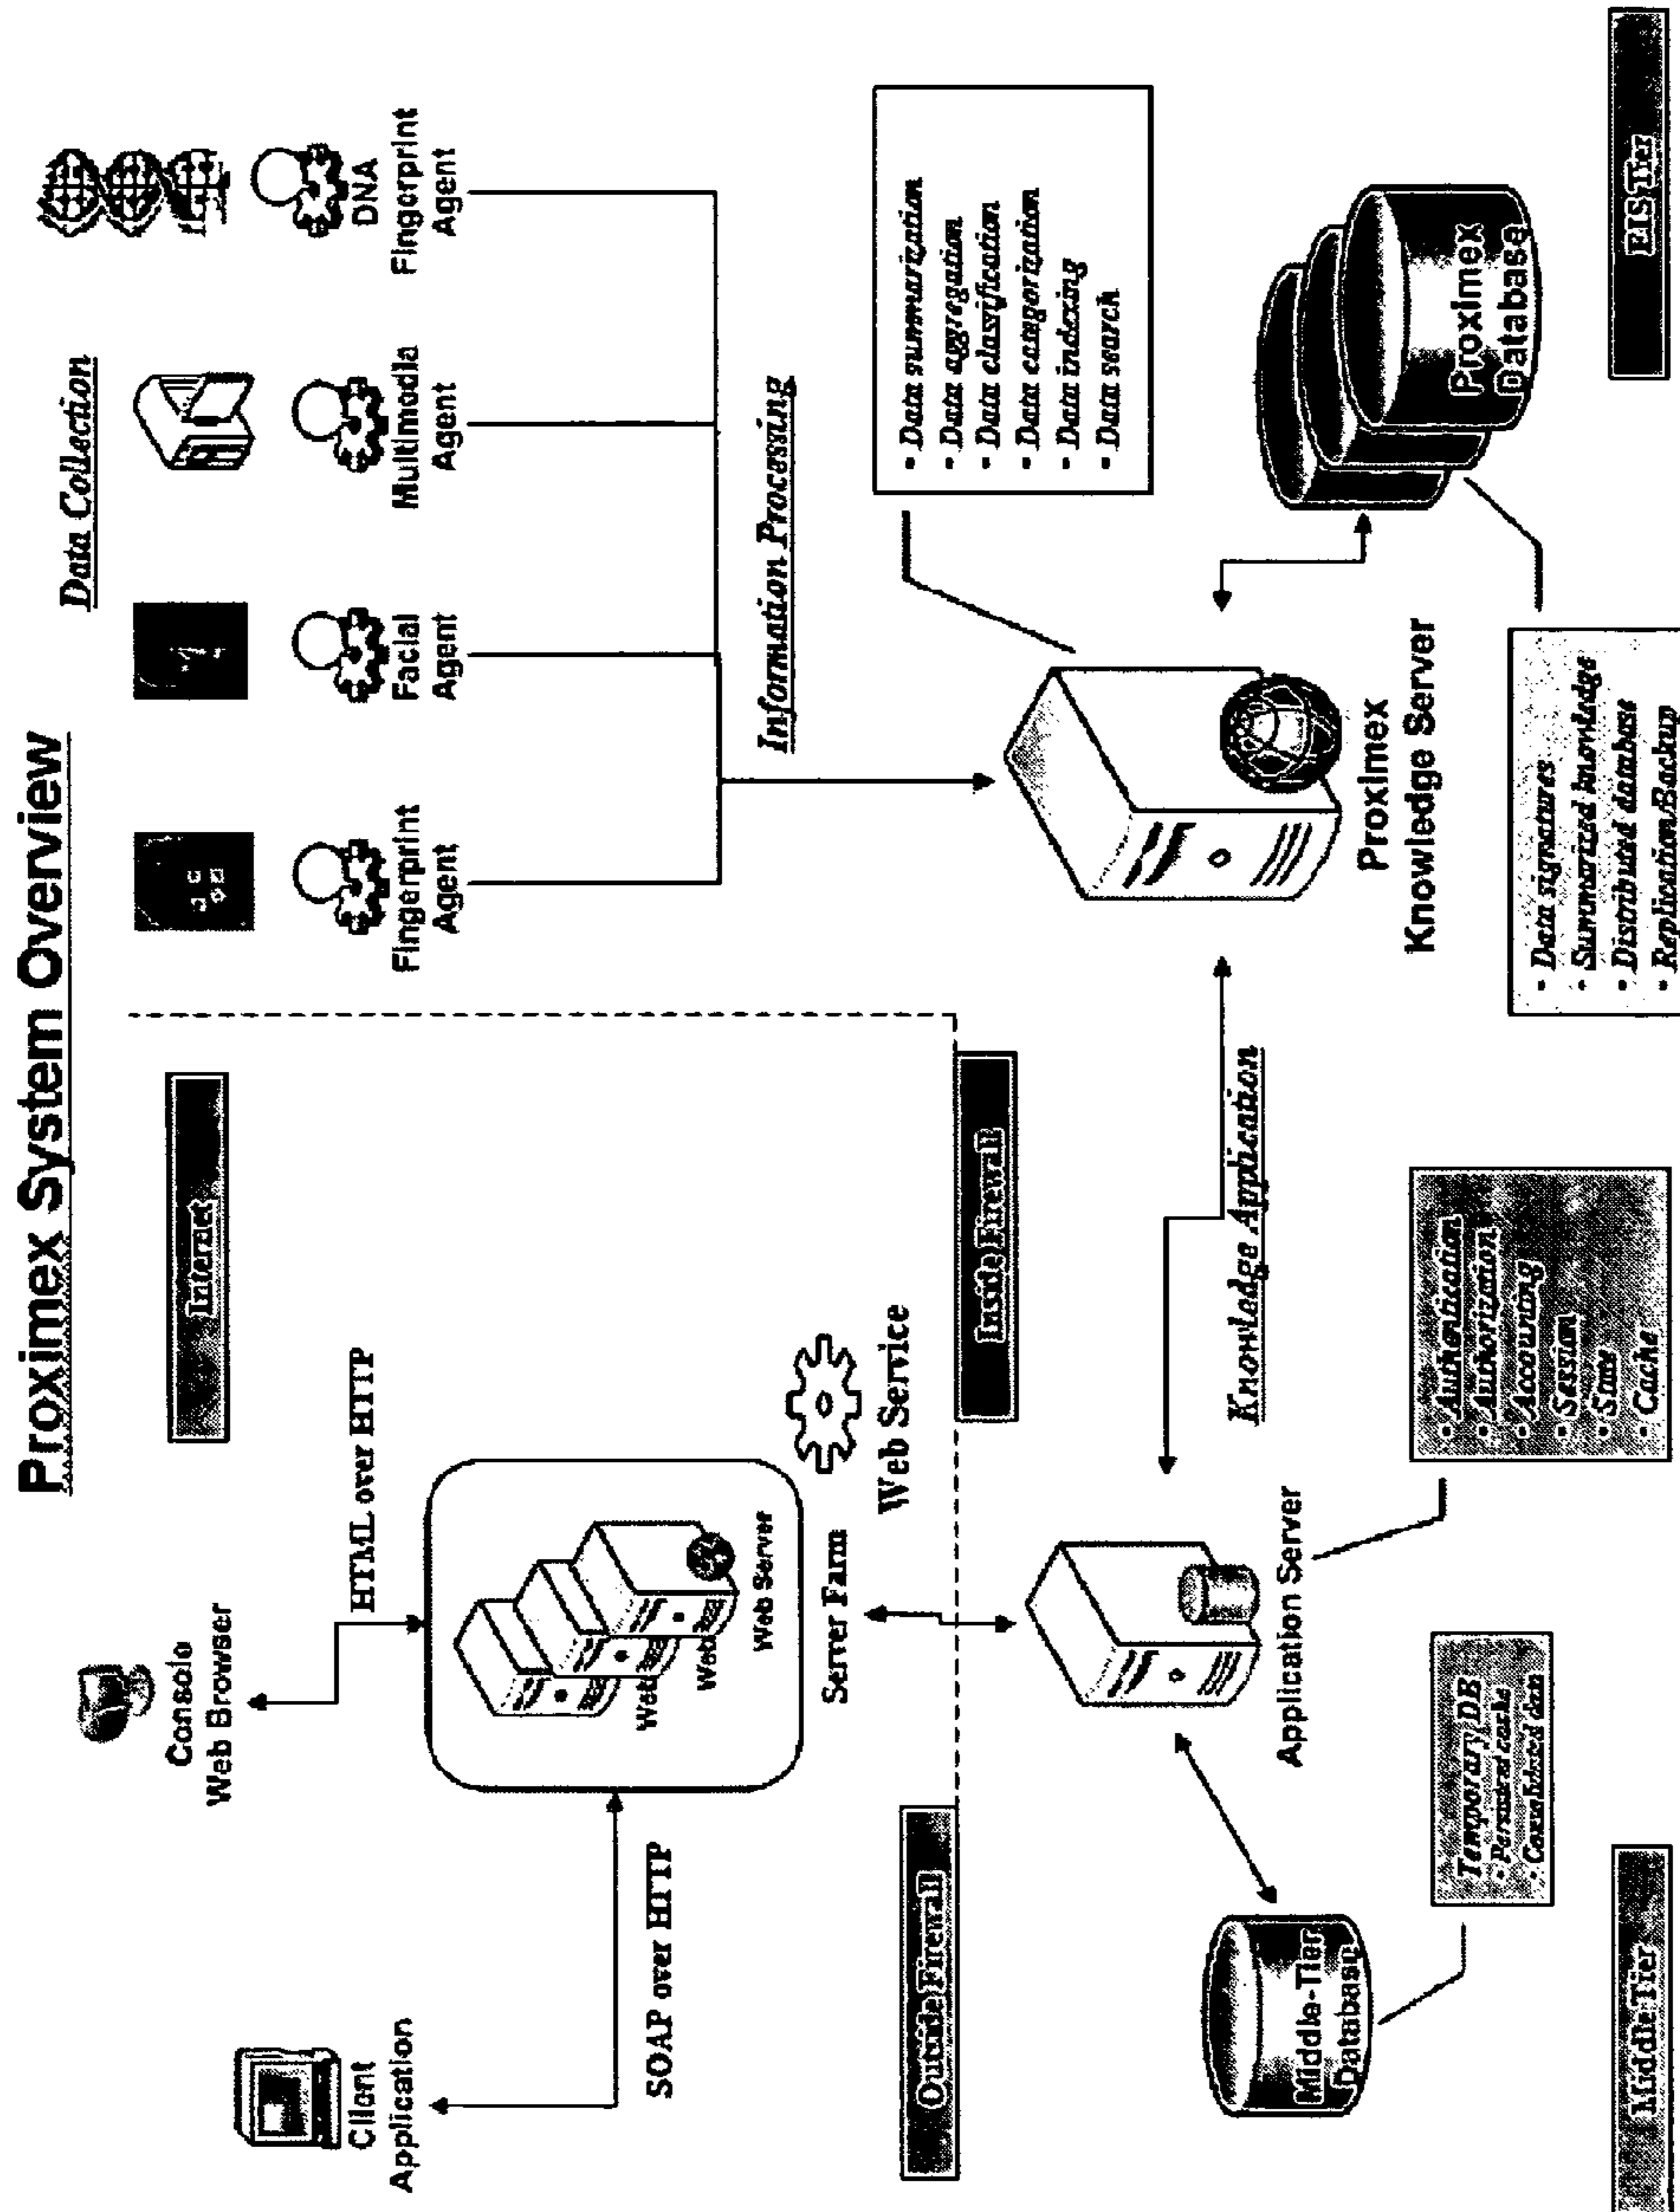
Proximex System Overview

Data Collection

Fingerprint Agent

Facial Agent

Multimedia Agent

DNA Fingerprint Agent

Information Processing

- Data summarization
- Data aggregation
- Data classification
- Data categorization
- Data indexing
- Data search

Proximex Knowledge Server

Proximex Database

- Data signatures
- Summarized knowledge
- Distributed database
- Replication/Backup

EIS Tier

Internet

Console Web Browser

HTML over HTTP

Client Application

SOAP over HTTP

Web
Web
Web Server

Server Farm

Web Service

Inside Firewall

Outside Firewall

Knowledge Application

Application Server

- Authentication
- Authorization
- Accounting
- Session
- State
- Cache

Temporary DB
- Personal cache
- Consolidated data

Middle-Tier Database

Middle-Tier